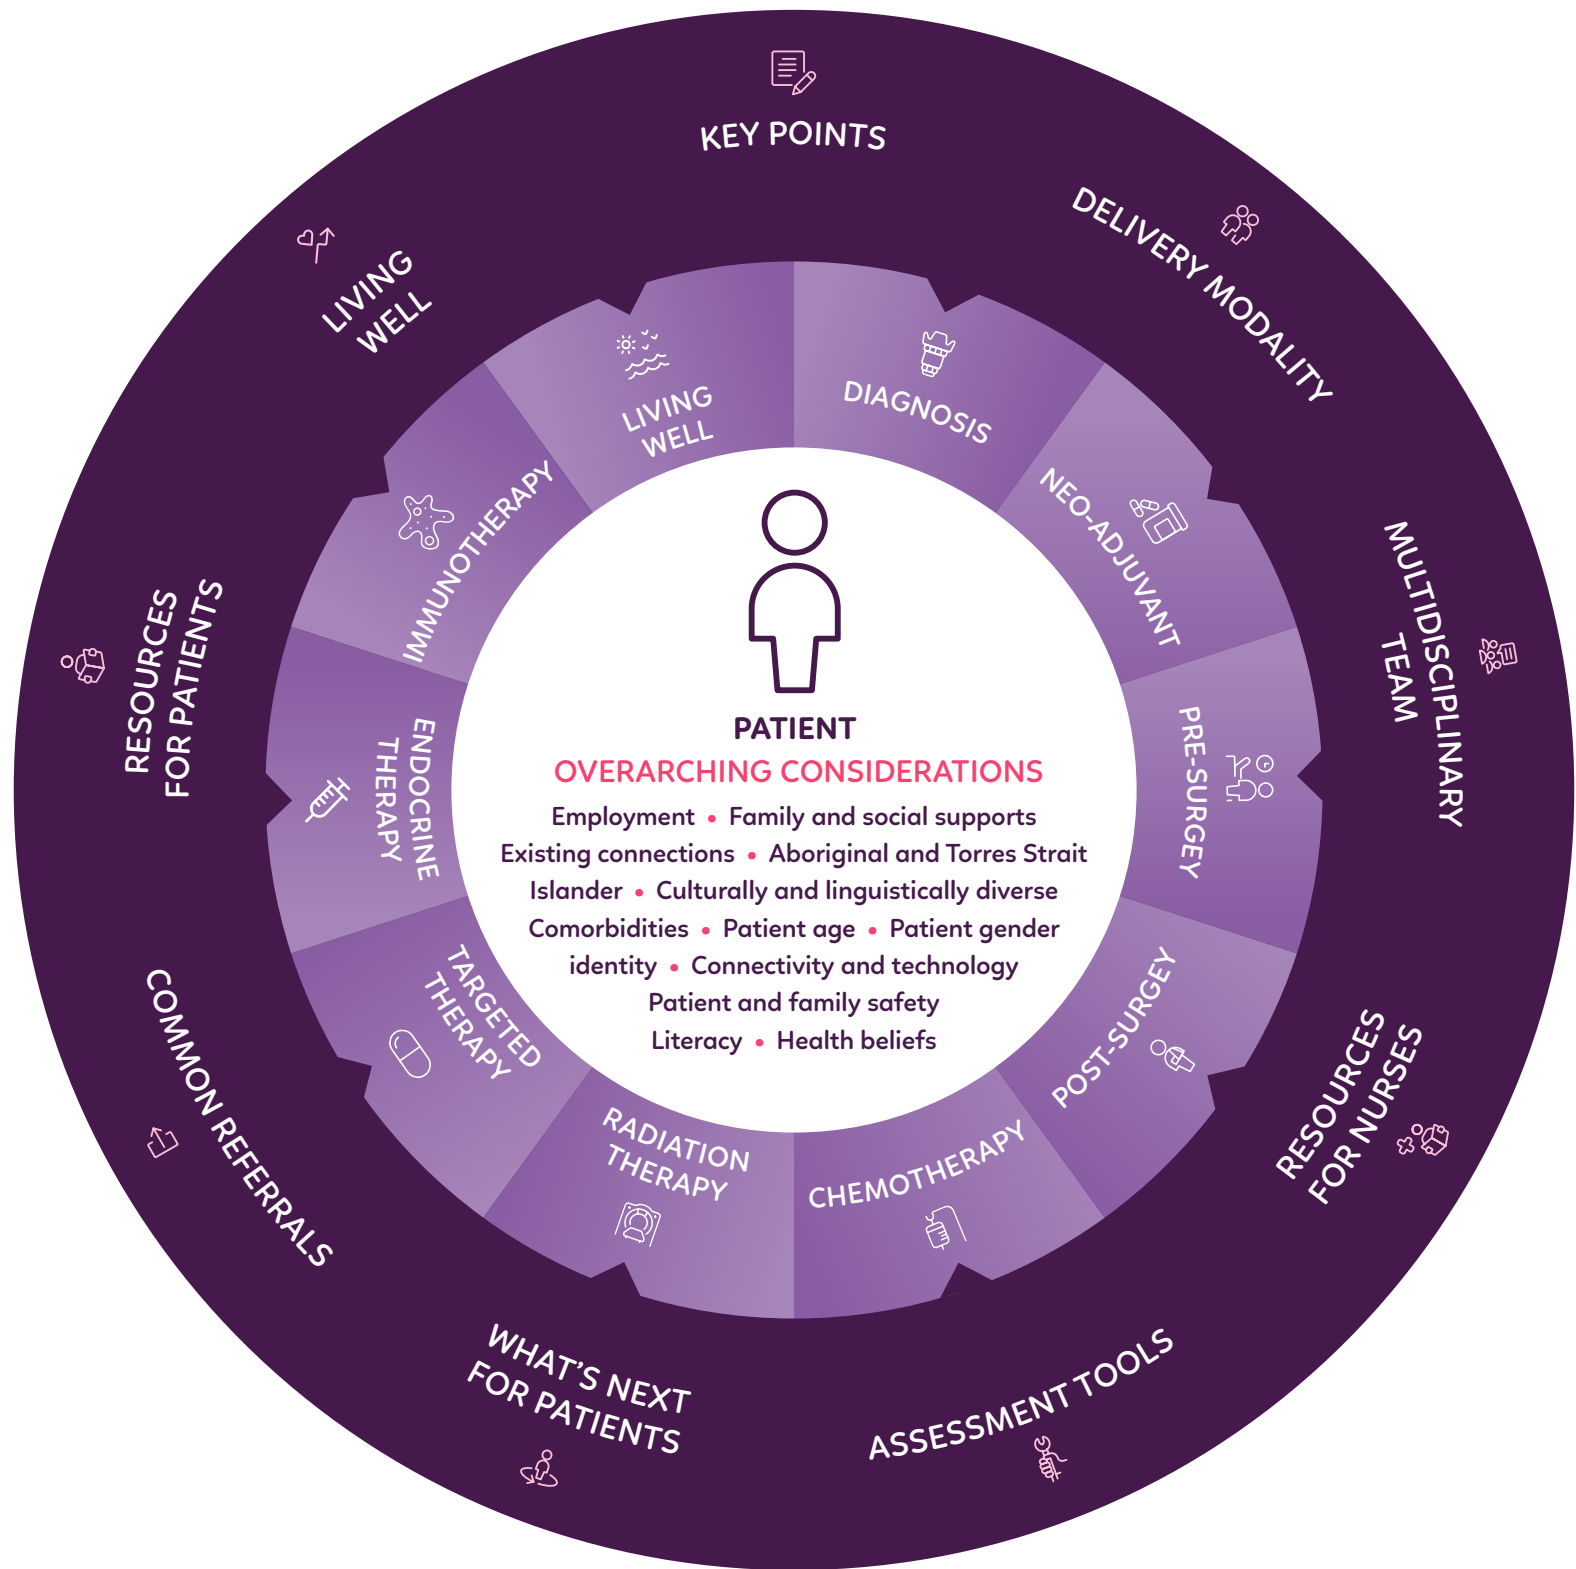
KEY POINTS

DELIVERY MODALITY

MULTIDISCIPLINARY TEAM

RESOURCES FOR NURSES

ASSESSMENT TOOLS

WHAT'S NEXT FOR PATIENTS

COMMON REFERRALS

RESOURCES FOR PATIENTS

LIVING WELL

DIAGNOSIS

NEO-ADJUVANT

PRE-SURGEY

POST-SURGEY

CHEMOTHERAPY

RADIATION THERAPY

TARGETED THERAPY

ENDOCRINE THERAPY

IMMUNOTHERAPY

LIVING WELL

PATIENT

OVERARCHING CONSIDERATIONS

Employment • Family and social supports
Existing connections • Aboriginal and Torres Strait Islander • Culturally and linguistically diverse
Comorbidities • Patient age • Patient gender identity • Connectivity and technology
Patient and family safety
Literacy • Health beliefs